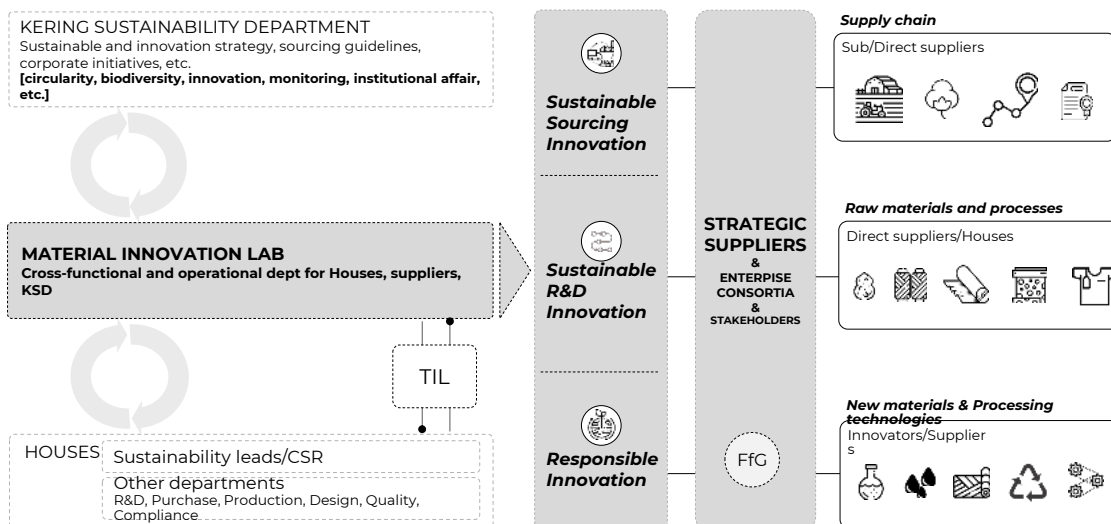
KERING SUSTAINABILITY DEPARTMENT
Sustainable and innovation strategy, sourcing guidelines, corporate initiatives, etc.
[circularity, biodiversity, innovation, monitoring, institutional affair, etc.]

MATERIAL INNOVATION LAB
Cross-functional and operational dept for Houses, suppliers, KSD

TIL

HOUSES
Sustainability leads/CSR
Other departments
R&D, Purchase, Production, Design, Quality, Compliance

Sustainable Sourcing Innovation

Sustainable R&D Innovation

Responsible Innovation

STRATEGIC SUPPLIERS
&
ENTERPISE CONSORTIA
&
STAKEHOLDERS

FfG

Supply chain
Sub/Direct suppliers

Raw materials and processes
Direct suppliers/Houses

New materials & Processing technologies
Innovators/Suppliers